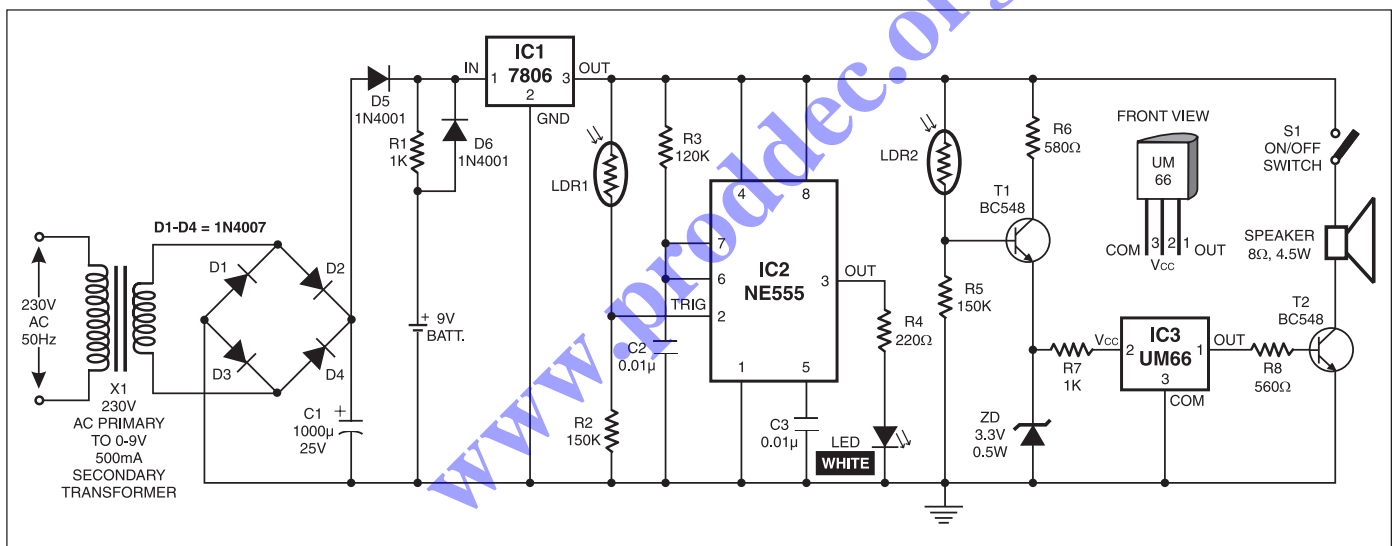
IC1
7806
IN 1
3 OUT
2
GND
D5
1N4001
R1
1K
D6
1N4001
D1-D4 = 1N4007
D1
D2
D3
D4
230V
AC
50Hz
X1
230V
AC PRIMARY
TO 0-9V
500mA
SECONDARY
TRANSFORMER
C1
1000µ
25V
9V
BATT.
LDR1
R3
120K
C2
0.01µ
R2
150K
TRIG
4
8
7
6
2
IC2
NE555
3
OUT
1
5
C3
0.01µ
R4
220Ω
LED
WHITE
LDR2
R5
150K
R6
580Ω
T1
BC548
FRONT VIEW
UM
66
COM 3 2 1 OUT
$V_{CC}$
S1
ON/OFF
SWITCH
SPEAKER
8Ω, 4.5W
T2
BC548
R7
1K
$V_{CC}$
2
IC3
UM66
3
COM
1
OUT
R8
560Ω
ZD
3.3V
0.5W
www.prodec.or